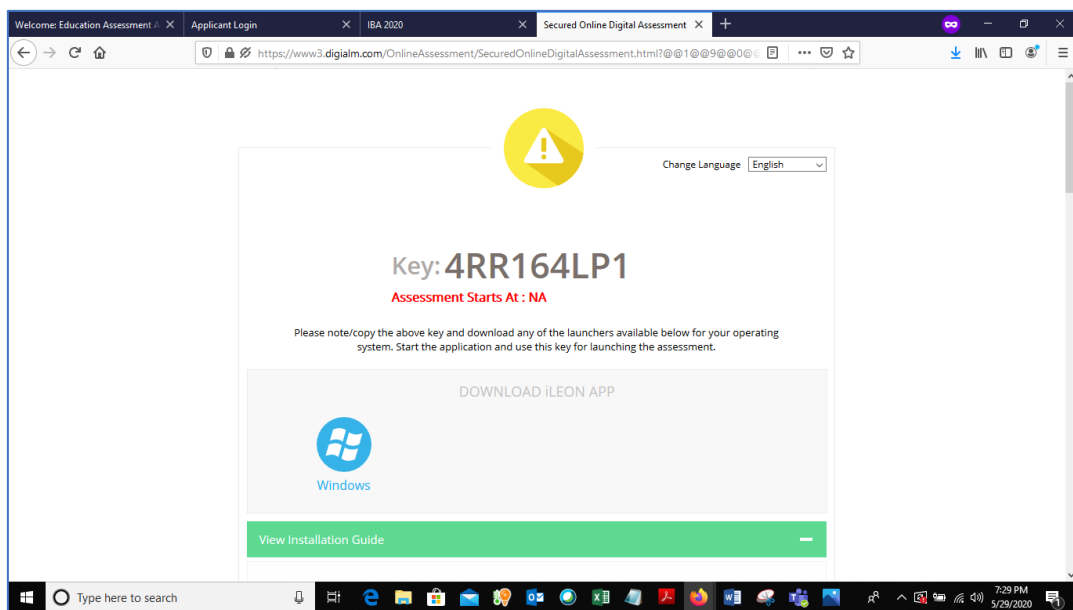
Welcome: Education Assessment A ×
Applicant Login ×
IBA 2020 ×
Secured Online Digital Assessment ×
+

https://www3.digialm.com/OnlineAssessment/SecuredOnlineDigitalAssessment.html?@@1@@9@@0@@

Change Language English

Key: 4RR164LP1

Assessment Starts At : NA

Please note/copy the above key and download any of the launchers available below for your operating system. Start the application and use this key for launching the assessment.

DOWNLOAD iLEON APP

Windows

View Installation Guide

Type here to search

7:29 PM
5/29/2020